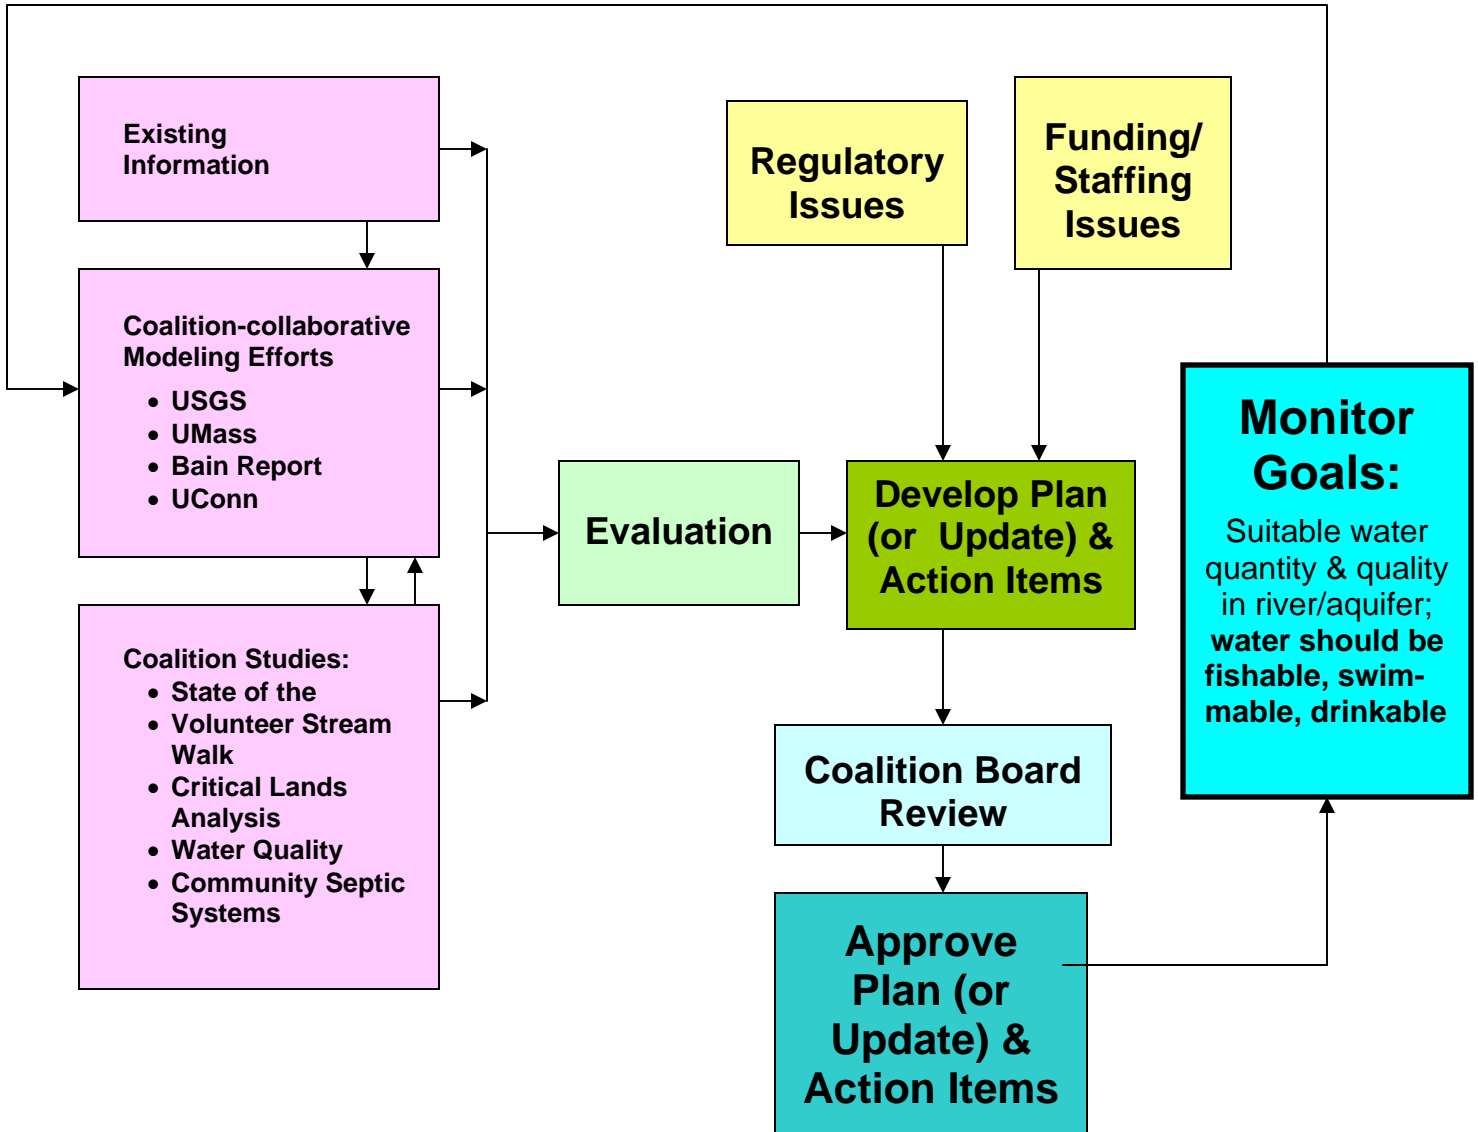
Existing Information

Coalition-collaborative Modeling Efforts
- USGS
- UMass
- Bain Report
- UConn

Coalition Studies:
- State of the
- Volunteer Stream Walk
- Critical Lands Analysis
- Water Quality
- Community Septic Systems

Regulatory Issues

Funding/ Staffing Issues

Evaluation

Develop Plan (or Update) & Action Items

Coalition Board Review

Approve Plan (or Update) & Action Items

Monitor Goals:
Suitable water quantity & quality in river/aquifer; water should be fishable, swimmable, drinkable